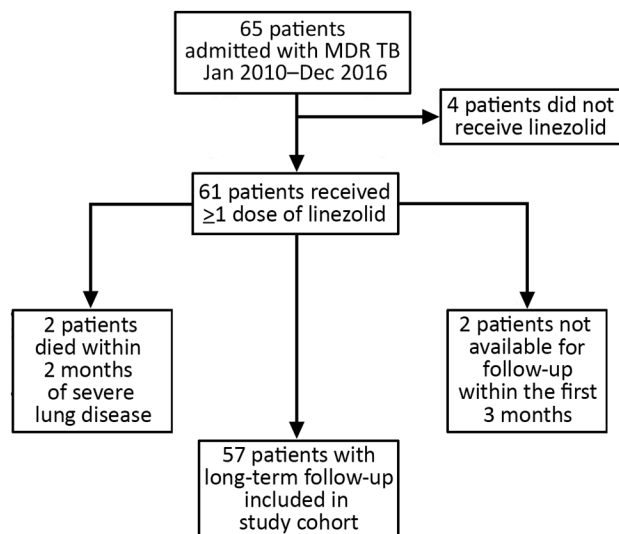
65 patients admitted with MDR TB Jan 2010–Dec 2016

4 patients did not receive linezolid

61 patients received $\geq$1 dose of linezolid

2 patients died within 2 months of severe lung disease

2 patients not available for follow-up within the first 3 months

57 patients with long-term follow-up included in study cohort